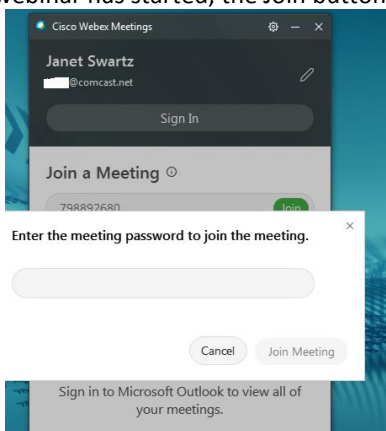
Webinar has started, the Join button

Cisco Webex Meetings

Janet Swartz
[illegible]@comcast.net

Sign In

Join a Meeting

798892680 Join

Enter the meeting password to join the meeting.

×

Cancel Join Meeting

Sign in to Microsoft Outlook to view all of your meetings.